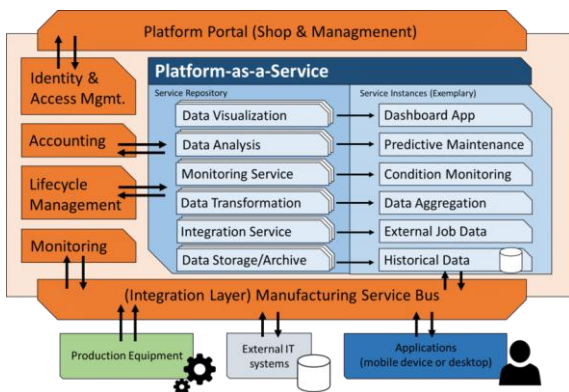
Platform Portal (Shop & Managment)

Identity & Access Mgmt.

Accounting

Lifecycle Management

Monitoring

Platform-as-a-Service

Service Repository

Data Visualization

Data Analysis

Monitoring Service

Data Transformation

Integration Service

Data Storage/Archive

Service Instances (Exemplary)

Dashboard App

Predictive Maintenance

Condition Monitoring

Data Aggregation

External Job Data

Historical Data

(Integration Layer) Manufacturing Service Bus

Production Equipment

External IT systems

Applications (mobile device or desktop)